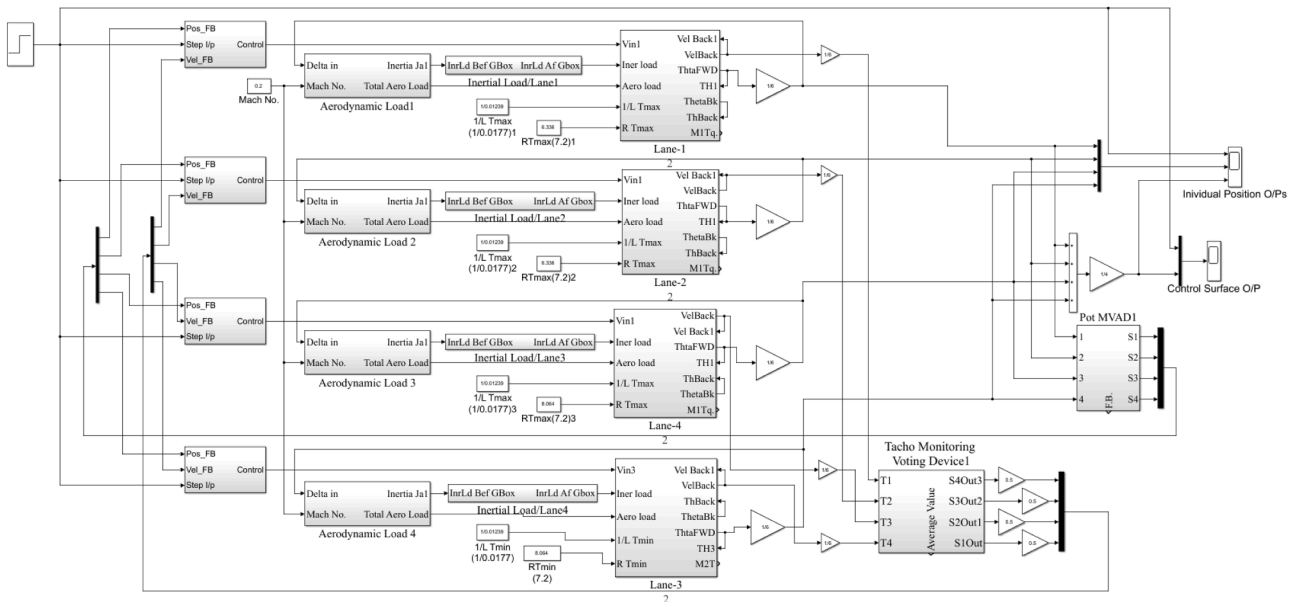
Pos_FB
Step I/p
Vel_FB
Control

Delta in
Mach No.
Inertia Ja1
Total Aero Load
Aerodynamic Load1
0.2
Mach No.
InrLd Bef GBox
InrLd Af Gbox
Inertial Load/Lane1
1/0.01239
1/L Tmax
(1/0.0177)1
8.338
RTmax(7.2)1
Vin1
Iner load
Aero load
1/L Tmax
R Tmax
Vel Back1
VelBack
ThtaFWD
TH1
ThetaBk
ThBack
M1Tq.
Lane-1
1/6
1/6

2

Pos_FB
Step I/p
Vel_FB
Control

Delta in
Mach No.
Inertia Ja1
Total Aero Load
Aerodynamic Load 2
InrLd Bef GBox
InrLd Af Gbox
Inertial Load/Lane2
1/0.01239
1/L Tmax
(1/0.0177)2
8.338
RTmax(7.2)2
Vin1
Iner load
Aero load
1/L Tmax
R Tmax
Vel Back1
VelBack
ThtaFWD
TH1
ThetaBk
ThBack
M1Tq.
Lane-2
1/6
1/6

Inividual Position O/Ps
1/4
Control Surface O/P

2

Pos_FB
Vel_FB
Step I/p
Control

Delta in
Mach No.
Inertia Ja1
Total Aero Load
Aerodynamic Load 3
InrLd Bef GBox
InrLd Af Gbox
Inertial Load/Lane3
1/0.01239
1/L Tmax
(1/0.0177)3
8.064
RTmax(7.2)3
Vin1
Iner load
Aero load
1/L Tmax
R Tmax
VelBack
Vel Back1
ThtaFWD
TH1
ThBack
ThetaBk
M1Tq.
Lane-4
1/6

Pot MVAD1
1
2
3
4
F.B.
S1
S2
S3
S4

2

Tacho Monitoring
Voting Device1

Pos_FB
Vel_FB
Step I/p
Control

Delta in
Mach No.
Inertia Ja1
Total Aero Load
Aerodynamic Load 4
InrLd Bef GBox
InrLd Af Gbox
Inertial Load/Lane4
1/0.01239
1/L Tmin
(1/0.0177)
8.064
RTmin
(7.2)
Vin3
Iner load
Aero load
1/L Tmin
R Tmin
Vel Back1
VelBack
ThBack
ThetaBk
ThtaFWD
TH3
M2T
Lane-3
1/6
1/6
1/6

T1
T2
T3
T4
Average Value
S4Out3
S3Out2
S2Out1
S1Out
0.5
0.5
0.5
0.5

2